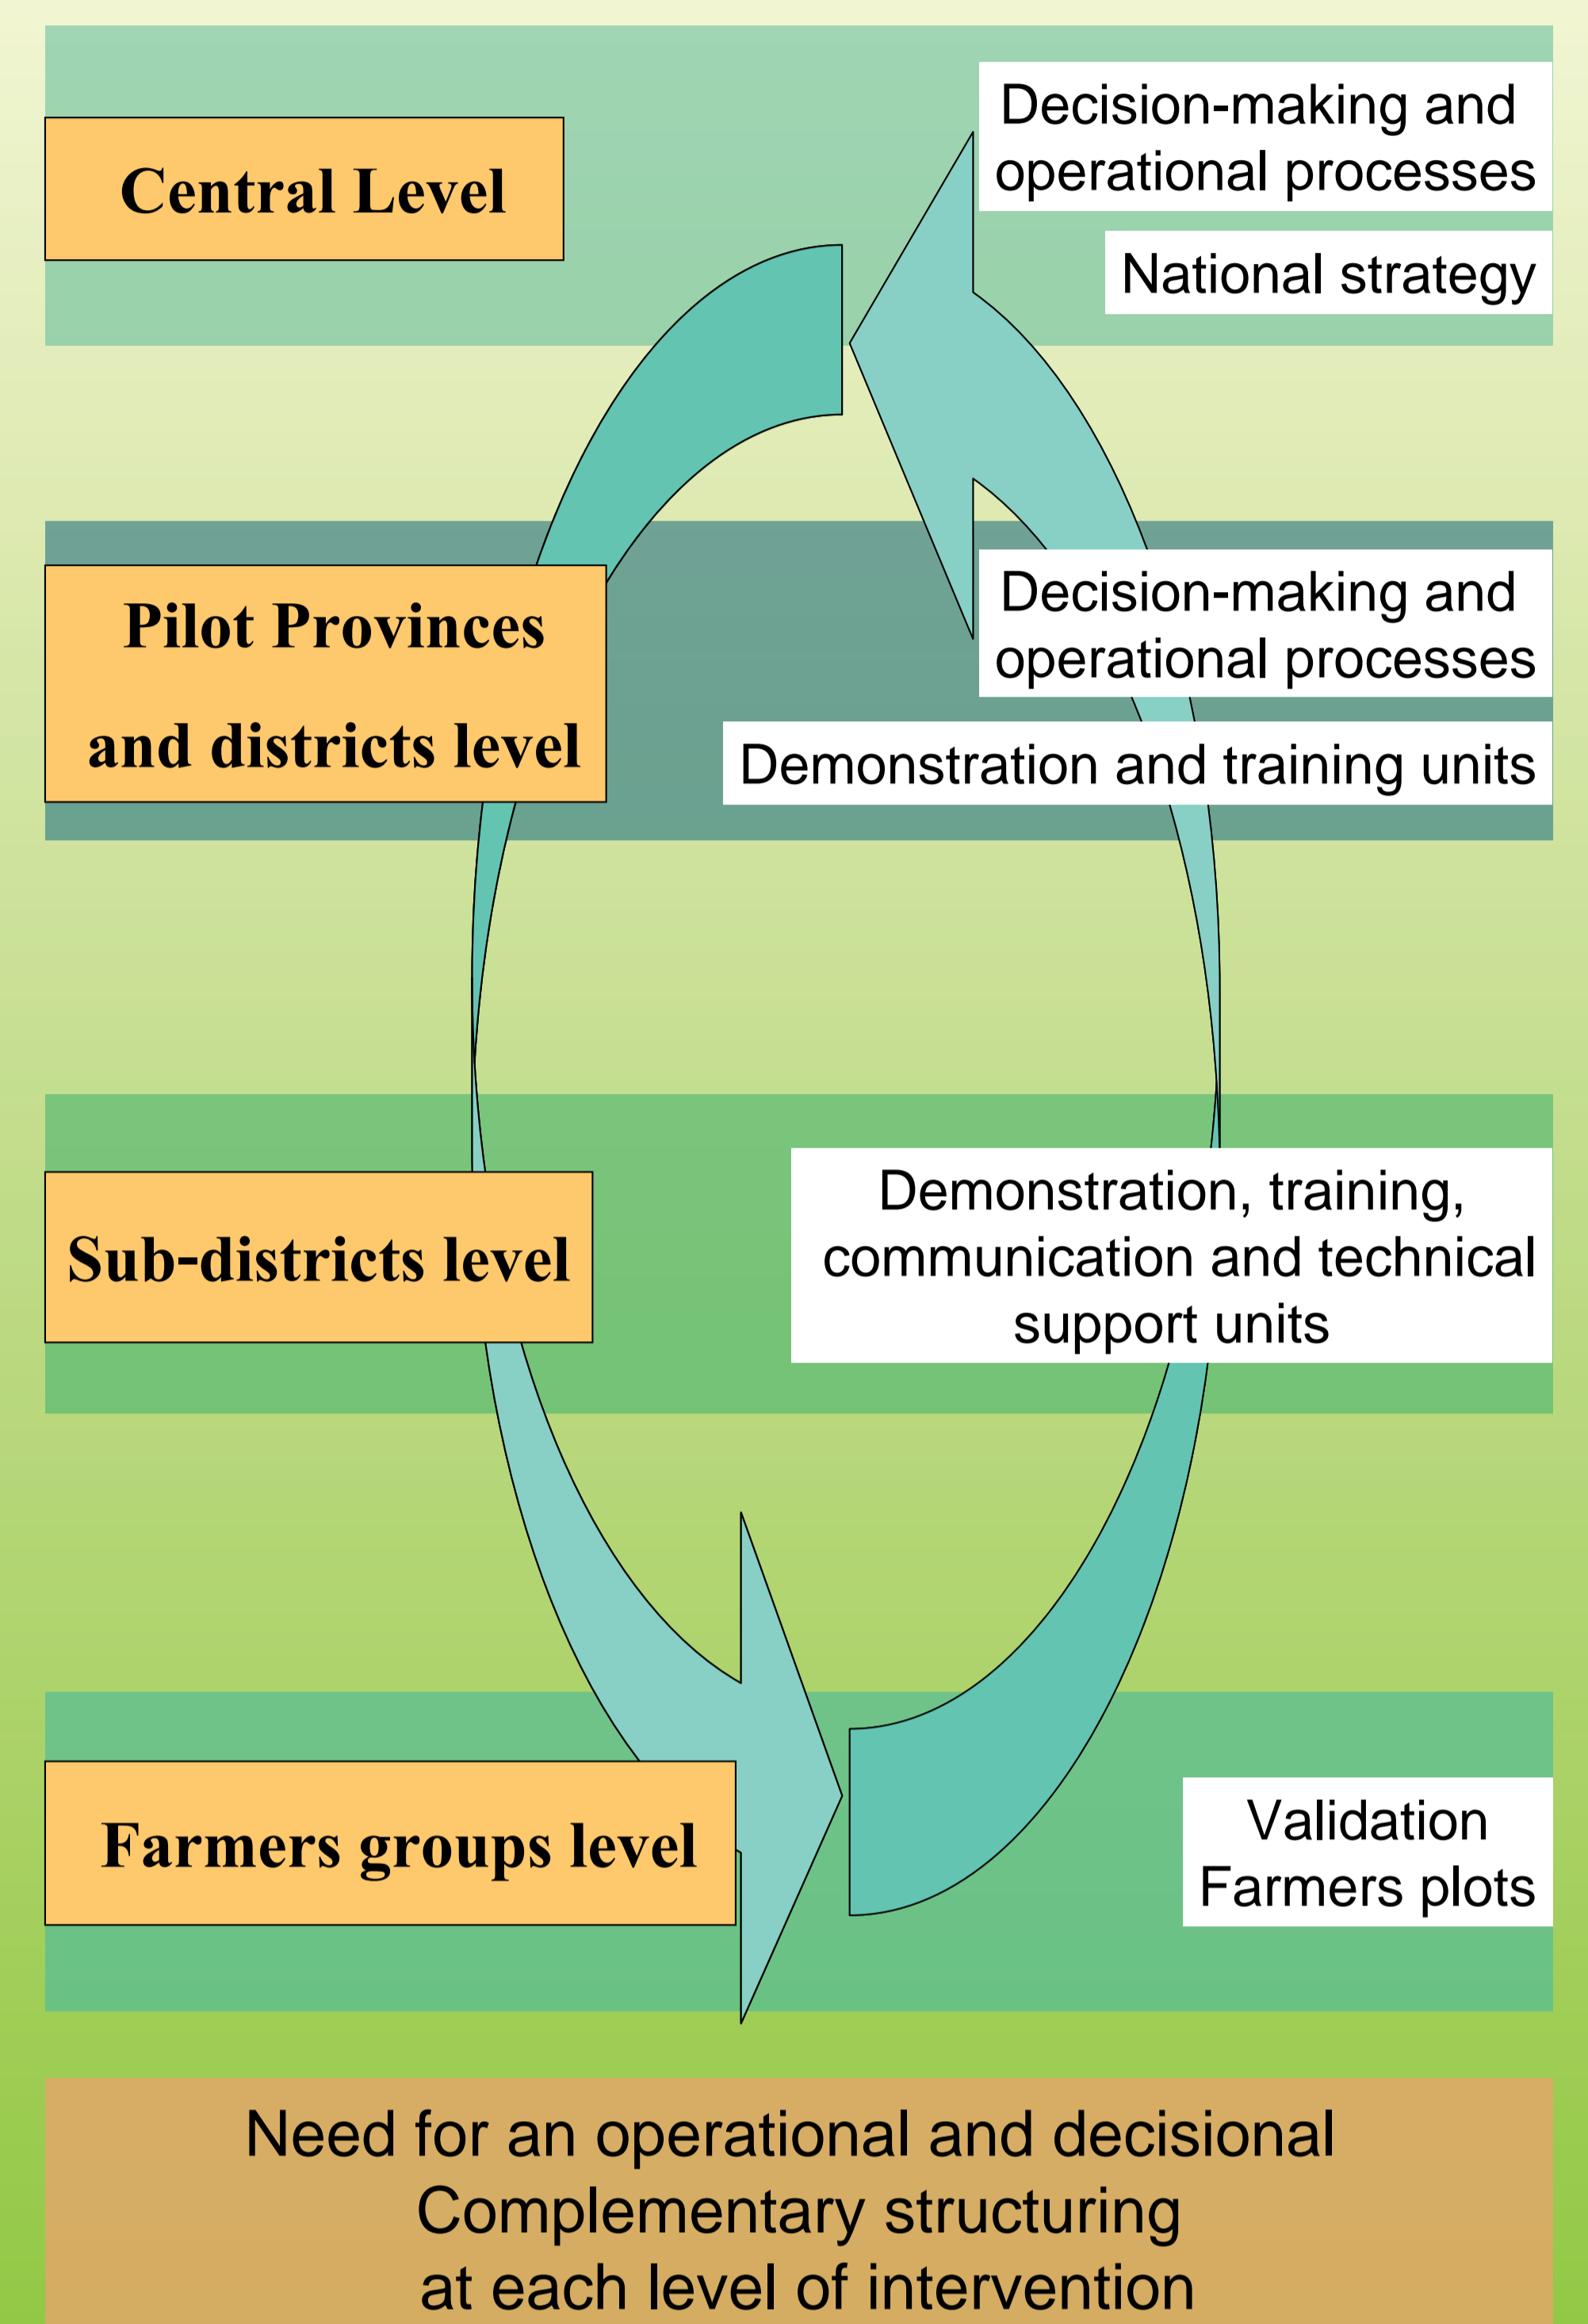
Central Level

Decision-making and operational processes

National strategy

Pilot Provinces and districts level

Decision-making and operational processes

Demonstration and training units

Sub-districts level

Demonstration, training, communication and technical support units

Farmers groups level

Validation
Farmers plots

Need for an operational and decisional
Complementary structuring
at each level of intervention